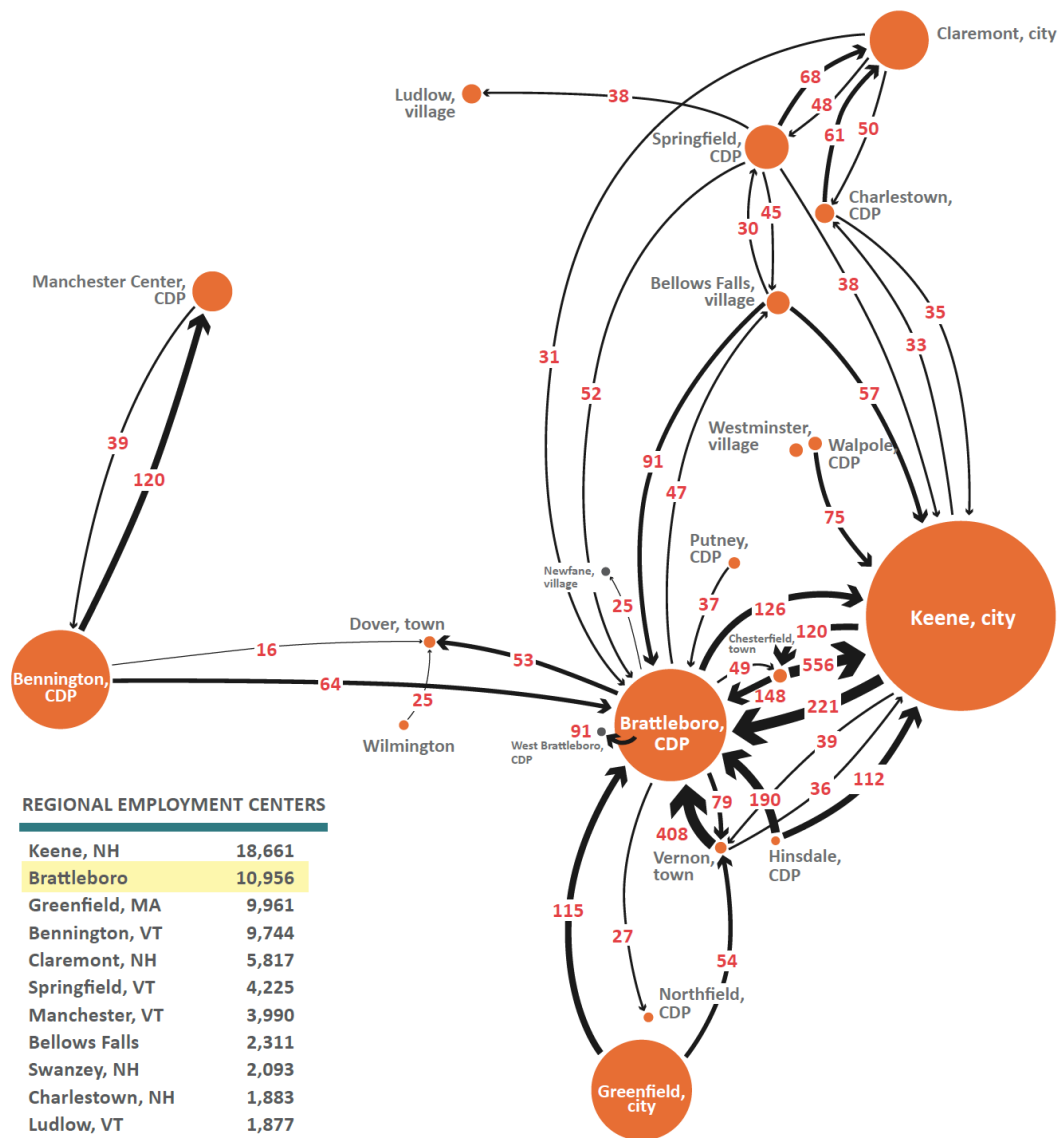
Claremont, city

Ludlow, village

38

68

48

Springfield, CDP

61

50

Charlestown, CDP

45

30

Manchester Center, CDP

Bellows Falls, village

38

35

31

52

33

57

Westminster, village

Walpole, CDP

39

120

91

47

75

Putney, CDP

Newfane, village

25

37

126

Keene, city

120

Chesterfield, town

Dover, town

16

53

49

556

Bennington, CDP

64

148

25

221

Wilmington

91

West Brattleboro, CDP

Brattleboro, CDP

39

REGIONAL EMPLOYMENT CENTERS

79

190

36

112

408

Vernon, town

Hinsdale, CDP

| | |
|---|---|
| Keene, NH | 18,661 |
| Brattleboro | 10,956 |
| Greenfield, MA | 9,961 |
| Bennington, VT | 9,744 |
| Claremont, NH | 5,817 |
| Springfield, VT | 4,225 |
| Manchester, VT | 3,990 |
| Bellows Falls | 2,311 |
| Swanzey, NH | 2,093 |
| Charlestown, NH | 1,883 |
| Ludlow, VT | 1,877 |

115

27

54

Northfield, CDP

Greenfield, city